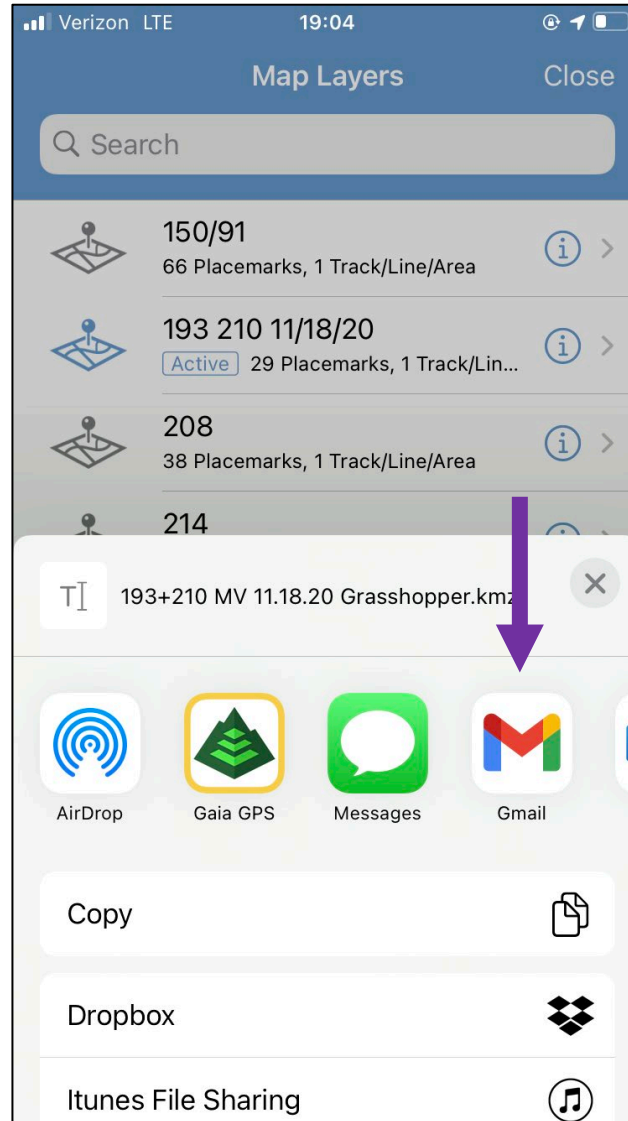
Verizon LTE 19:04

Map Layers Close

Search

150/91
66 Placemarks, 1 Track/Line/Area

193 210 11/18/20
Active 29 Placemarks, 1 Track/Lin...

208
38 Placemarks, 1 Track/Line/Area

214

193+210 MV 11.18.20 Grasshopper.kmz

AirDrop
Gaia GPS
Messages
Gmail

Copy

Dropbox

Itunes File Sharing